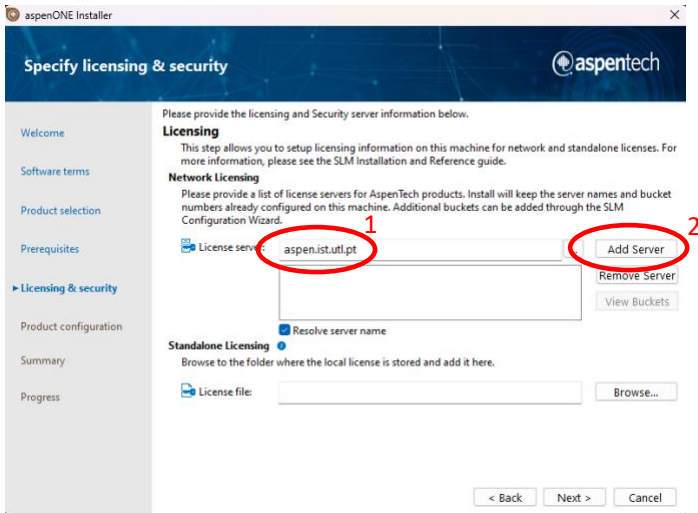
aspenONE Installer

×

Specify licensing & security

aspentech

Welcome

Software terms

Product selection

Prerequisites

► Licensing & security

Product configuration

Summary

Progress

Please provide the licensing and Security server information below.

Licensing

This step allows you to setup licensing information on this machine for network and standalone licenses. For more information, please see the SLM Installation and Reference guide.

Network Licensing

Please provide a list of license servers for AspenTech products. Install will keep the server names and bucket numbers already configured on this machine. Additional buckets can be added through the SLM Configuration Wizard.

1

2

License server: aspen.ist.utl.pt

Add Server

Remove Server

View Buckets

Resolve server name

Standalone Licensing

Browse to the folder where the local license is stored and add it here.

License file:

Browse...

< Back

Next >

Cancel